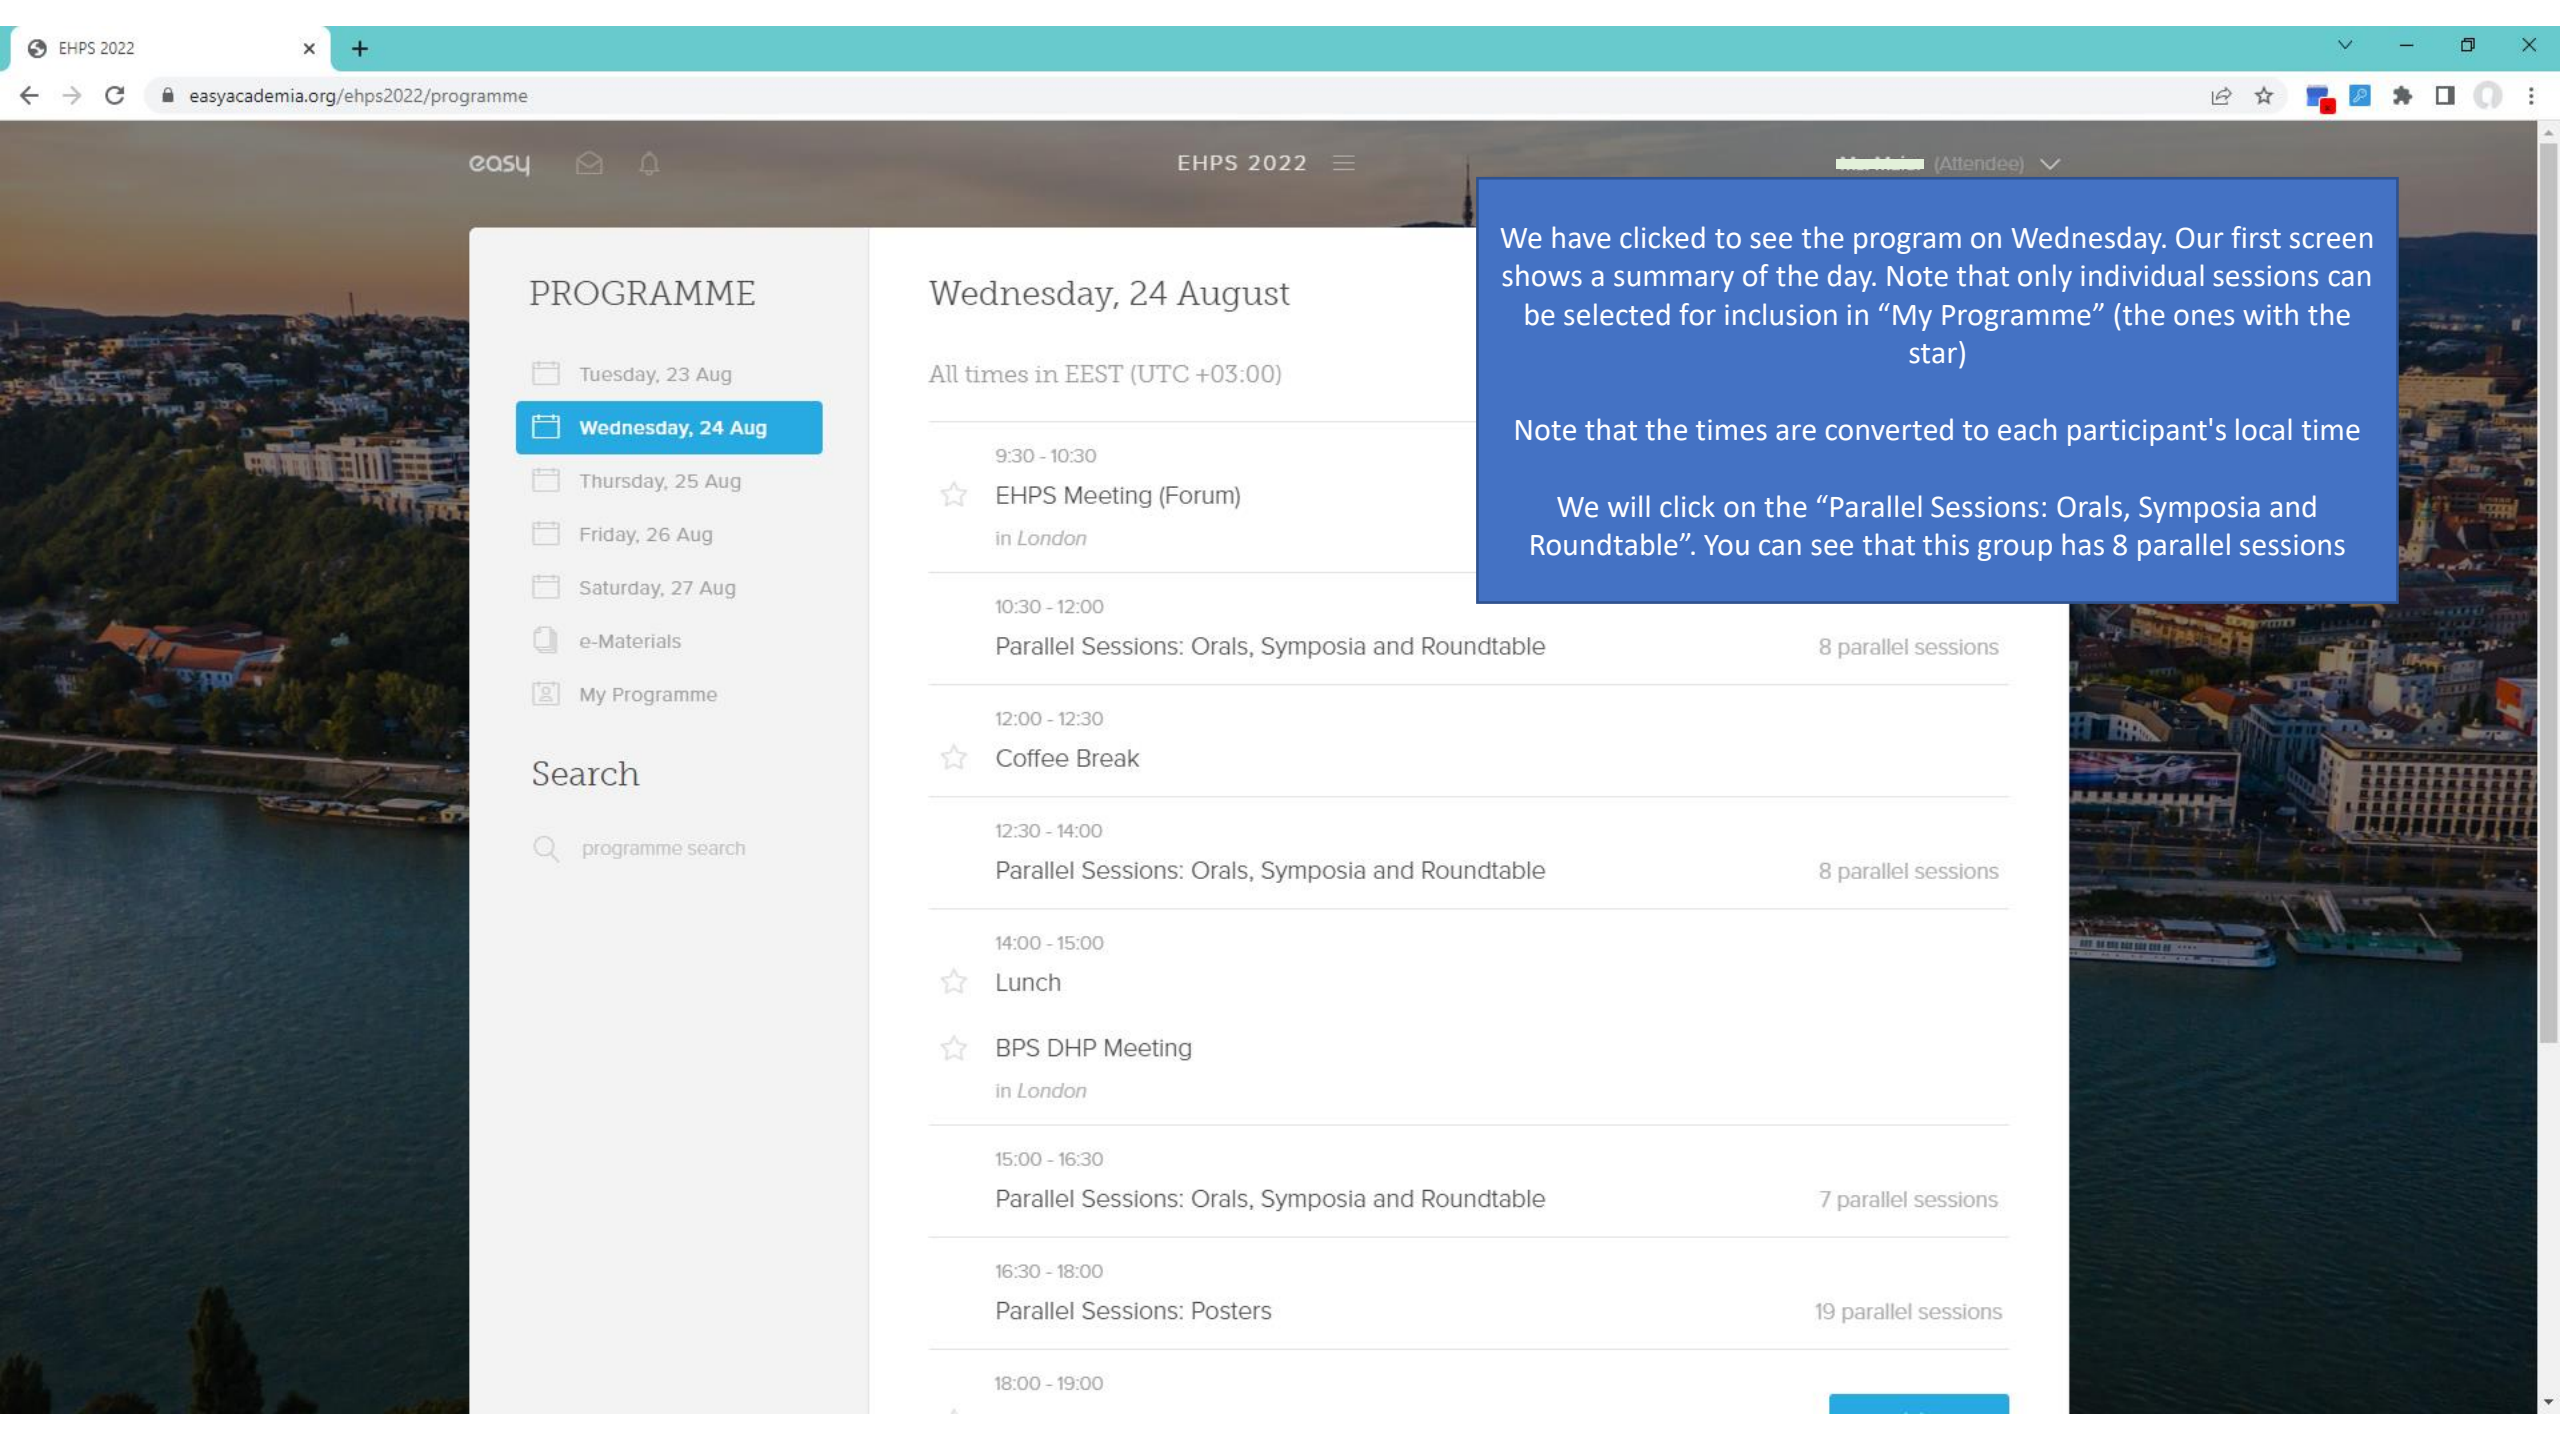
EHPS 2022

easyacademia.org/ehps2022/programme

easy

EHPS 2022

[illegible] (Attendee)

We have clicked to see the program on Wednesday. Our first screen shows a summary of the day. Note that only individual sessions can be selected for inclusion in “My Programme” (the ones with the star)

Note that the times are converted to each participant's local time

We will click on the “Parallel Sessions: Orals, Symposia and Roundtable”. You can see that this group has 8 parallel sessions

PROGRAMME

Tuesday, 23 Aug

Wednesday, 24 Aug

Thursday, 25 Aug

Friday, 26 Aug

Saturday, 27 Aug

e-Materials

My Programme

Search

programme search

Wednesday, 24 August

All times in EEST (UTC +03:00)

9:30 - 10:30

EHPS Meeting (Forum)

in London

10:30 - 12:00

Parallel Sessions: Orals, Symposia and Roundtable

8 parallel sessions

12:00 - 12:30

Coffee Break

12:30 - 14:00

Parallel Sessions: Orals, Symposia and Roundtable

8 parallel sessions

14:00 - 15:00

Lunch

BPS DHP Meeting

in London

15:00 - 16:30

Parallel Sessions: Orals, Symposia and Roundtable

7 parallel sessions

16:30 - 18:00

Parallel Sessions: Posters

19 parallel sessions

18:00 - 19:00